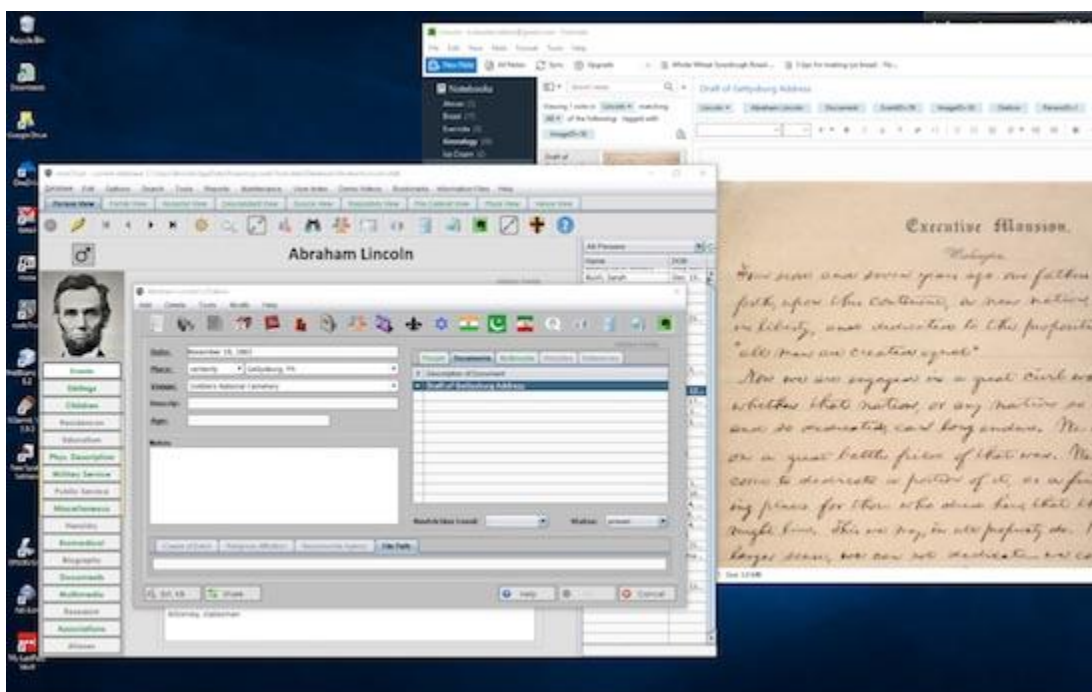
Abraham Lincoln

Draft of Gettysburg Address

Date: November 19, 1863

Place: Gettysburg, PA

Cemetery: Soldiers National Cemetery

Description:

Age:

Notes:

Draft of Gettysburg Address

Restriction Level:

Status:

Cancel

Help

Events

Siblings

Children

Residences

Education

Phys. Description

Military Service

Public Service

Miscellaneous

Biography

Documents

Multimedia

Research

Associations

Aliases

Attorney, statesman

Executive Mansion.

Washington,

Four score and seven years ago our fathers brought forth, upon this continent, a new nation, conceived in liberty, and dedicated to the proposition that "all men are created equal"

Now we are engaged in a great civil war, testing whether that nation, or any nation so conceived, and so dedicated, can long endure. We are met on a great battle field of that war. We have come to dedicate a portion of it, as a final resting place for those who died here, that the nation might live. This we may, in all propriety do. But, in a larger sense, we can not dedicate we can not

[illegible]